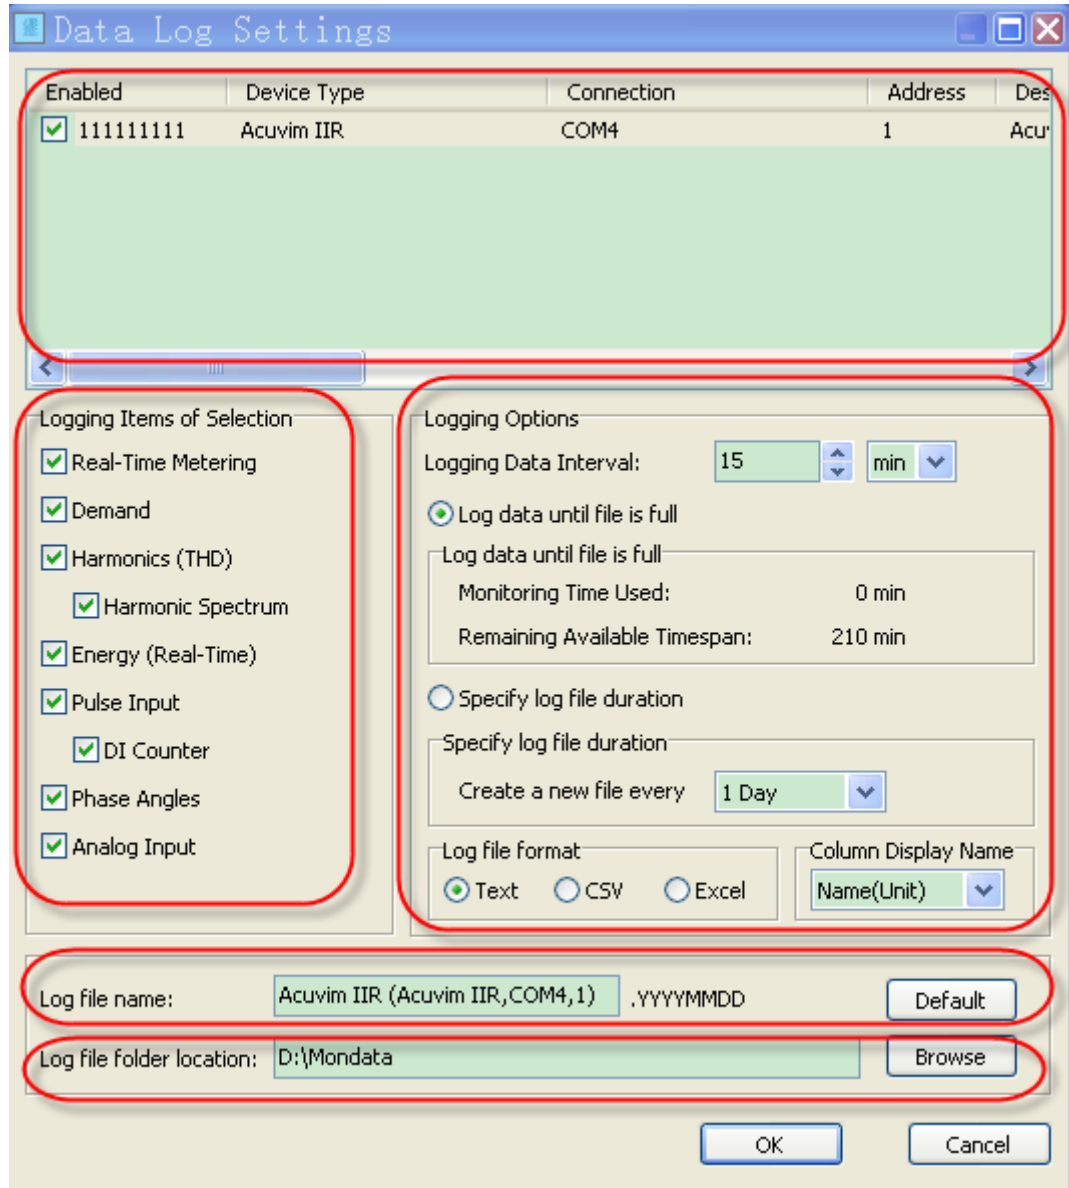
Data Log Settings

| Enabled | Device Type | Connection | Address | Des |
|---|---|---|---|---|
| 111111111 | Acuvim IIR | COM4 | 1 | Acu |

Logging Items of Selection
Real-Time Metering
Demand
Harmonics (THD)
Harmonic Spectrum
Energy (Real-Time)
Pulse Input
DI Counter
Phase Angles
Analog Input

Logging Options
Logging Data Interval: 15 min
Log data until file is full
Log data until file is full
Monitoring Time Used: 0 min
Remaining Available Timespan: 210 min
Specify log file duration
Specify log file duration
Create a new file every 1 Day
Log file format
Text CSV Excel
Column Display Name
Name(Unit)

Log file name: Acuvim IIR (Acuvim IIR,COM4,1) .YYYYMMDD Default
Log file folder location: D:\Mondata Browse

OK Cancel